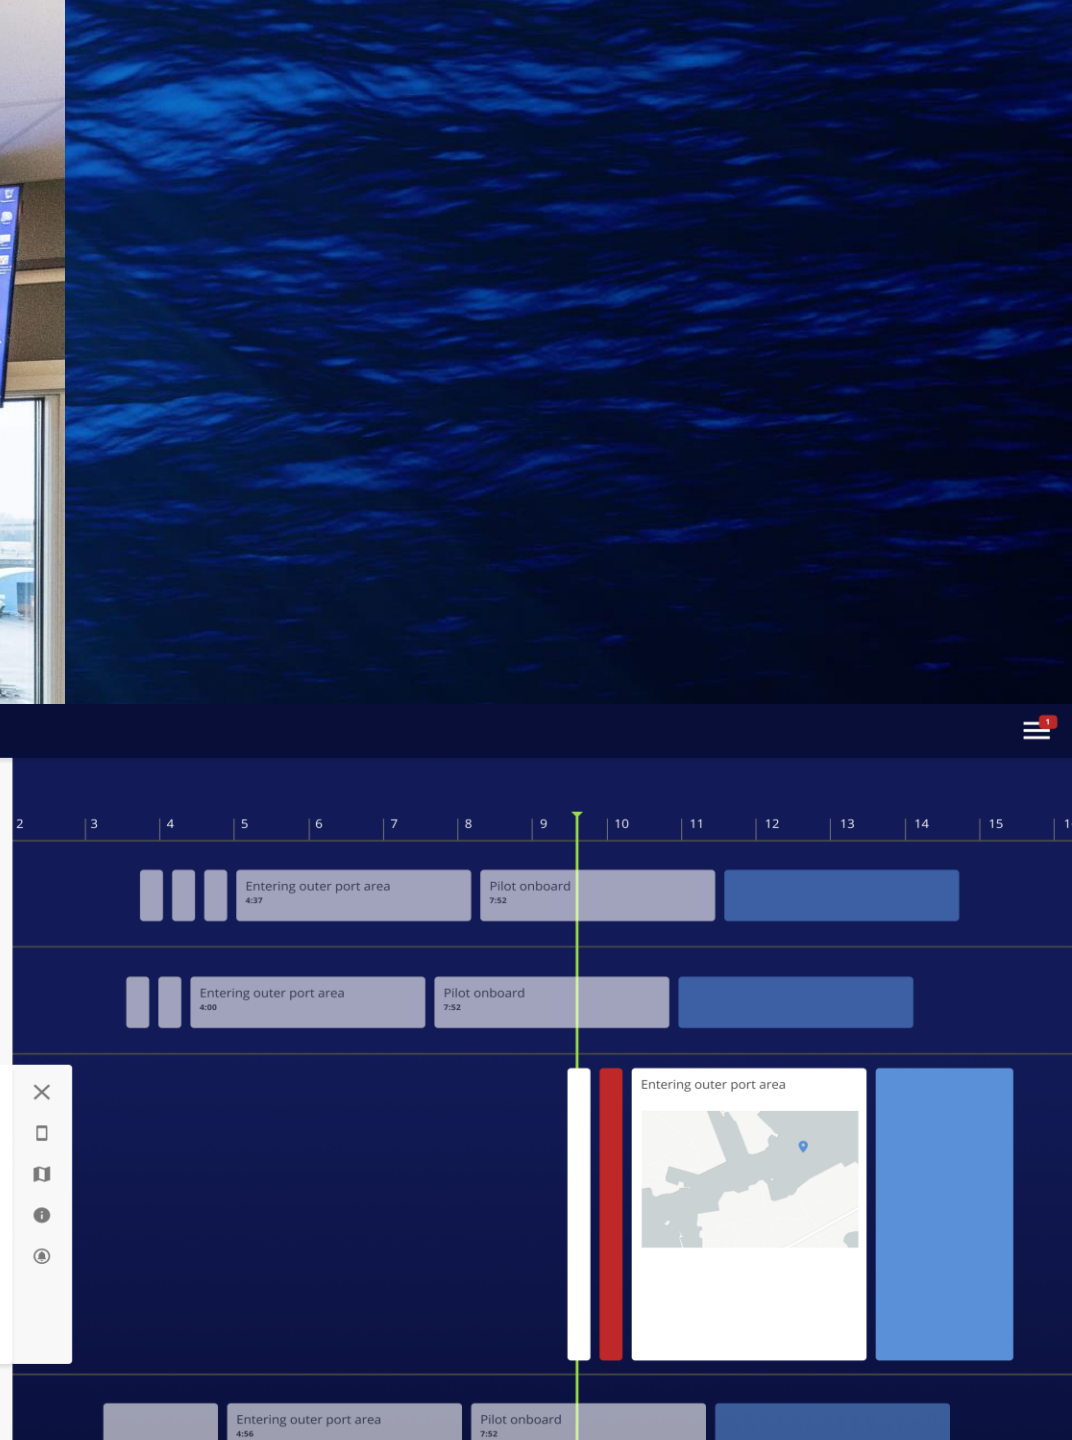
1

2 3 4 5 6 7 8 9 10 11 12 13 14 15 1

Entering outer port area
4:37

Pilot onboard
7:52

Entering outer port area
4:00

Pilot onboard
7:52

Entering outer port area

Entering outer port area
4:56

Pilot onboard
7:52